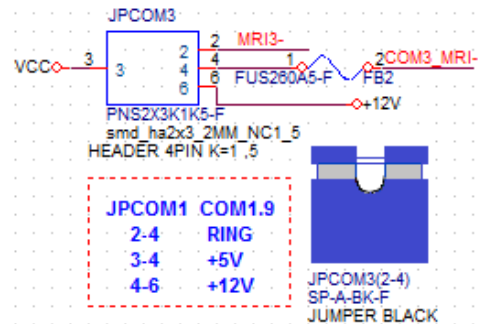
JPCOM3

VCC 3 3 2 4 6 2 4 6

MRI3-

1 FUS260A5-F 2 FB2 COM3_MRI-

+12V

PNS2X3K1K5-F
smd_ha2x3_2MM_NC1_5
HEADER 4PIN K=1 ,5

| JPCOM1 | COM1.9 |
|---|---|
| 2-4 | RING |
| 3-4 | +5V |
| 4-6 | +12V |

JPCOM3(2-4)
SP-A-BK-F
JUMPER BLACK